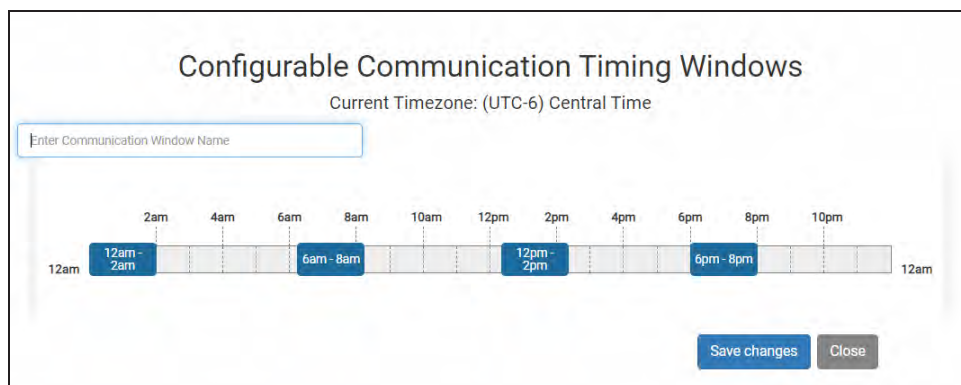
Configurable Communication Timing Windows

Current Timezone: (UTC-6) Central Time

Enter Communication Window Name

2am 4am 6am 8am 10am 12pm 2pm 4pm 6pm 8pm 10pm

12am

12am - 2am

6am - 8am

12pm - 2pm

6pm - 8pm

12am

Save changes

Close